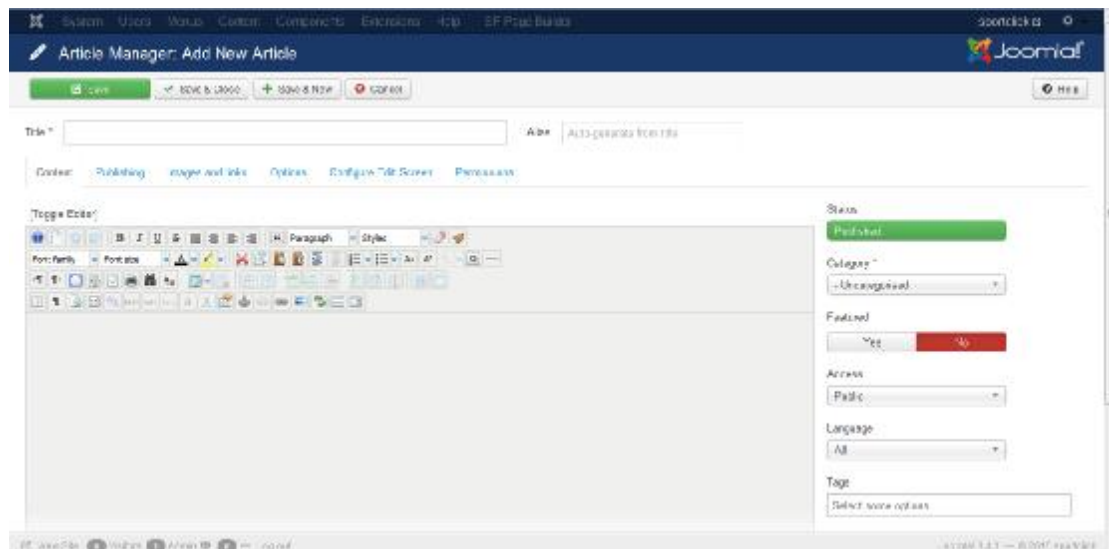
System Users Menus Content Components Extensions Help SP Page Builder

joomlick ⚙

Article Manager: Add New Article

Joomla!

Save ✓ Save & Close + Save & New ⊗ Cancel

⊗ Help

Title *

Alias Auto-generate from title

Content Publishing Images and links Options Configure Edit Screen Permissions

Toggle Editor

Paragraph Styles

Font family Font size

Status

Published

Category *

- Uncategorised

Featured

Yes No

Access

Public

Language

All

Tags

Select some options

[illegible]

Joomla! 3.4.1 — © 2015 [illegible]